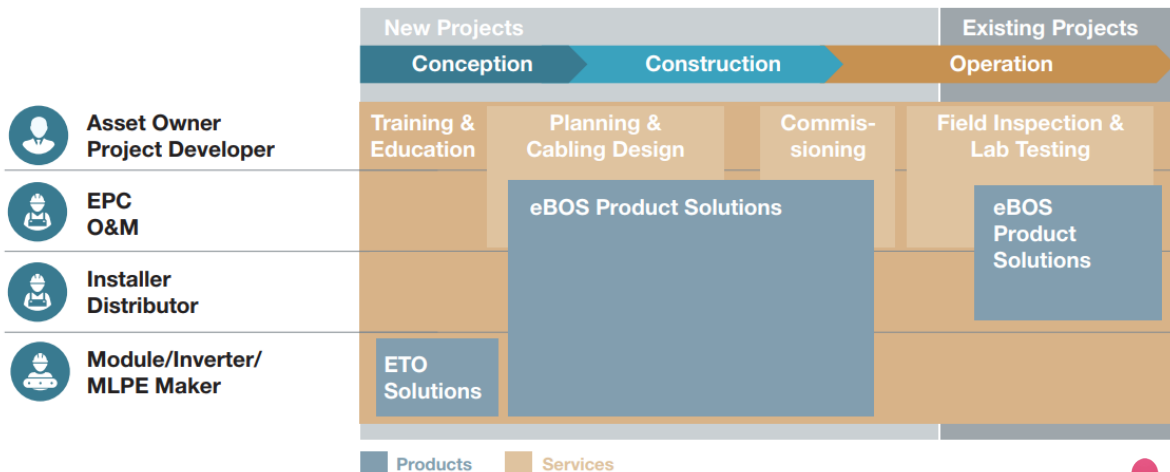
New Projects

Existing Projects

Conception

Construction

Operation

Asset Owner
Project Developer

EPC
O&M

Installer
Distributor

Module/Inverter/
MLPE Maker

Training & Education

Planning & Cabling Design

Commissioning

Field Inspection & Lab Testing

eBOS Product Solutions

eBOS Product Solutions

ETO Solutions

Products

Services